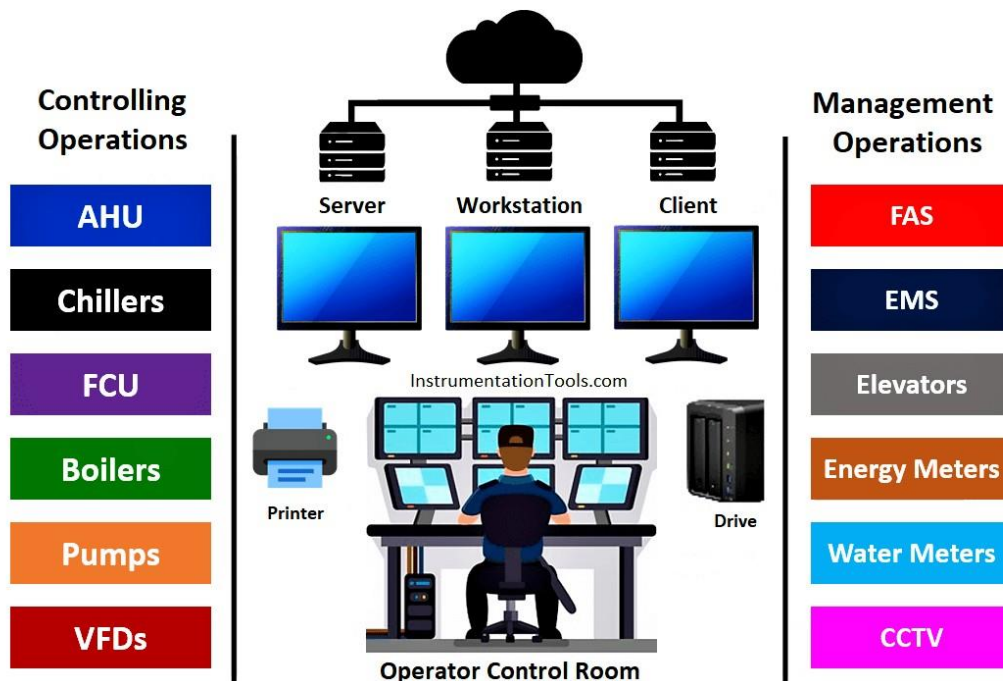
Controlling Operations

AHU

Chillers

FCU

Boilers

Pumps

VFDs

Server

Workstation

Client

InstrumentationTools.com

Printer

Drive

Operator Control Room

Management Operations

FAS

EMS

Elevators

Energy Meters

Water Meters

CCTV